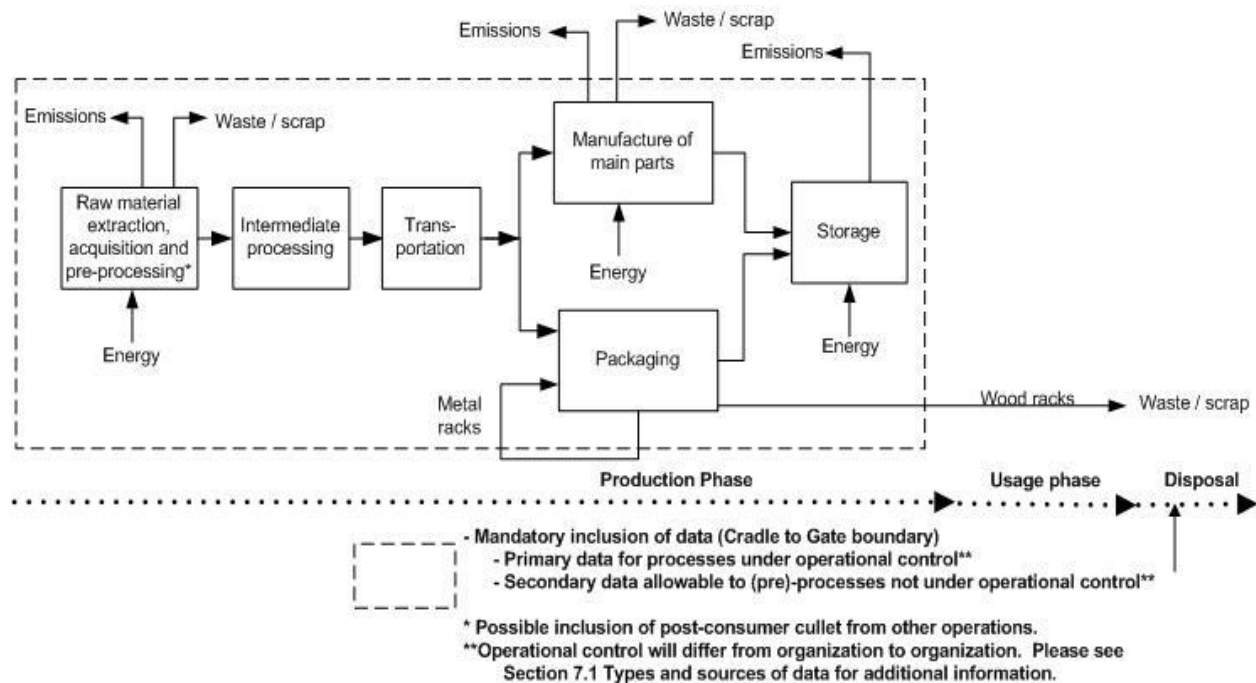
Emissions

Waste / scrap

Emissions

Emissions

Waste / scrap

Raw material extraction, acquisition and pre-processing*

Intermediate processing

Transportation

Manufacture of main parts

Storage

Energy

Energy

Energy

Packaging

Metal racks

Wood racks

Waste / scrap

Production Phase

Usage phase

Disposal

- Mandatory inclusion of data (Cradle to Gate boundary)
- Primary data for processes under operational control**
- Secondary data allowable to (pre)-processes not under operational control**

* Possible inclusion of post-consumer cullet from other operations.
**Operational control will differ from organization to organization. Please see Section 7.1 Types and sources of data for additional information.